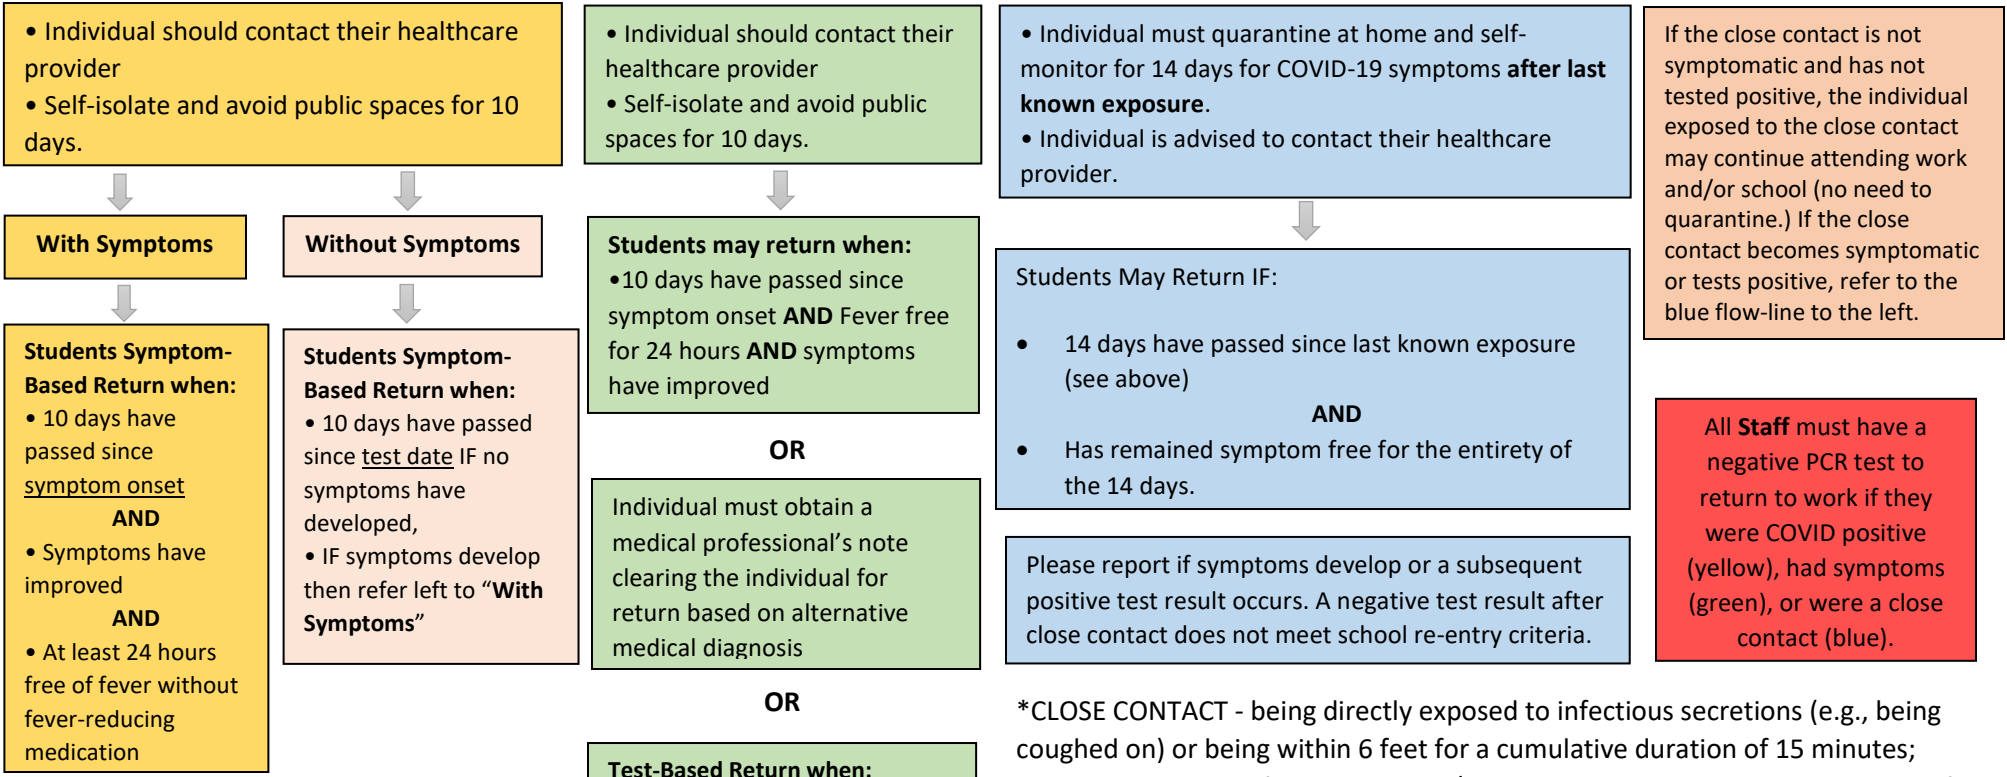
• Individual should contact their healthcare provider
• Self-isolate and avoid public spaces for 10 days.

With Symptoms

Students Symptom-Based Return when:
• 10 days have passed since symptom onset
AND
• Symptoms have improved
AND
• At least 24 hours free of fever without fever-reducing medication

Without Symptoms

Students Symptom-Based Return when:
• 10 days have passed since test date IF no symptoms have developed,
• IF symptoms develop then refer left to "With Symptoms"

• Individual should contact their healthcare provider
• Self-isolate and avoid public spaces for 10 days.

Students may return when:
•10 days have passed since symptom onset AND Fever free for 24 hours AND symptoms have improved

OR

Individual must obtain a medical professional's note clearing the individual for return based on alternative medical diagnosis

OR

Test-Based Return when:

• Individual must quarantine at home and self-monitor for 14 days for COVID-19 symptoms after last known exposure.
• Individual is advised to contact their healthcare provider.

Students May Return IF:
• 14 days have passed since last known exposure (see above)
AND
• Has remained symptom free for the entirety of the 14 days.

Please report if symptoms develop or a subsequent positive test result occurs. A negative test result after close contact does not meet school re-entry criteria.

If the close contact is not symptomatic and has not tested positive, the individual exposed to the close contact may continue attending work and/or school (no need to quarantine.) If the close contact becomes symptomatic or tests positive, refer to the blue flow-line to the left.

All Staff must have a negative PCR test to return to work if they were COVID positive (yellow), had symptoms (green), or were a close contact (blue).

*CLOSE CONTACT - being directly exposed to infectious secretions (e.g., being coughed on) or being within 6 feet for a cumulative duration of 15 minutes;